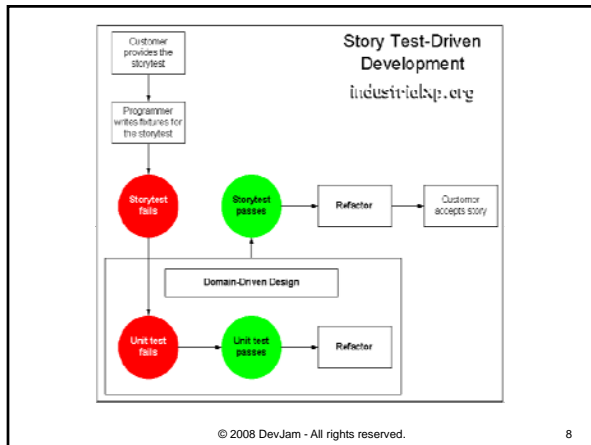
Customer provides the storytest

Story Test-Driven Development

industrialxp.org

Programmer writes fixtures for the storytest

Storytest fails

Storytest passes

Refactor

Customer accepts story

Domain-Driven Design

Unit test fails

Unit test passes

Refactor

© 2008 DevJam - All rights reserved.

8